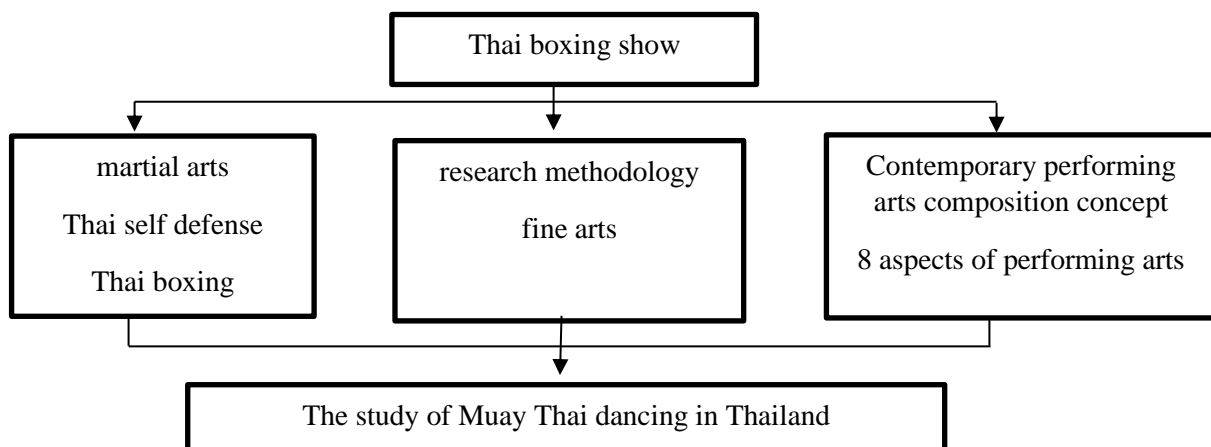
Thai boxing show

martial arts
Thai self defense
Thai boxing

research methodology
fine arts

Contemporary performing arts composition concept
8 aspects of performing arts

The study of Muay Thai dancing in Thailand